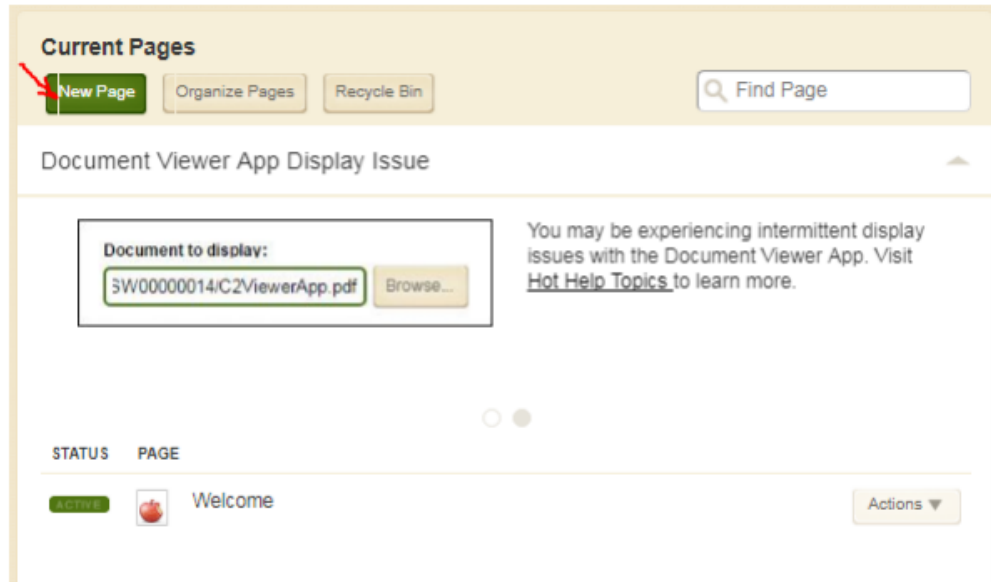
Current Pages

New Page | Organize Pages | Recycle Bin

Find Page

Document Viewer App Display Issue

Document to display:

SW00000014/C2ViewerApp.pdf

Browse...

You may be experiencing intermittent display issues with the Document Viewer App. Visit Hot Help Topics to learn more.

STATUS | PAGE

ACTIVE | Welcome

Actions ▼